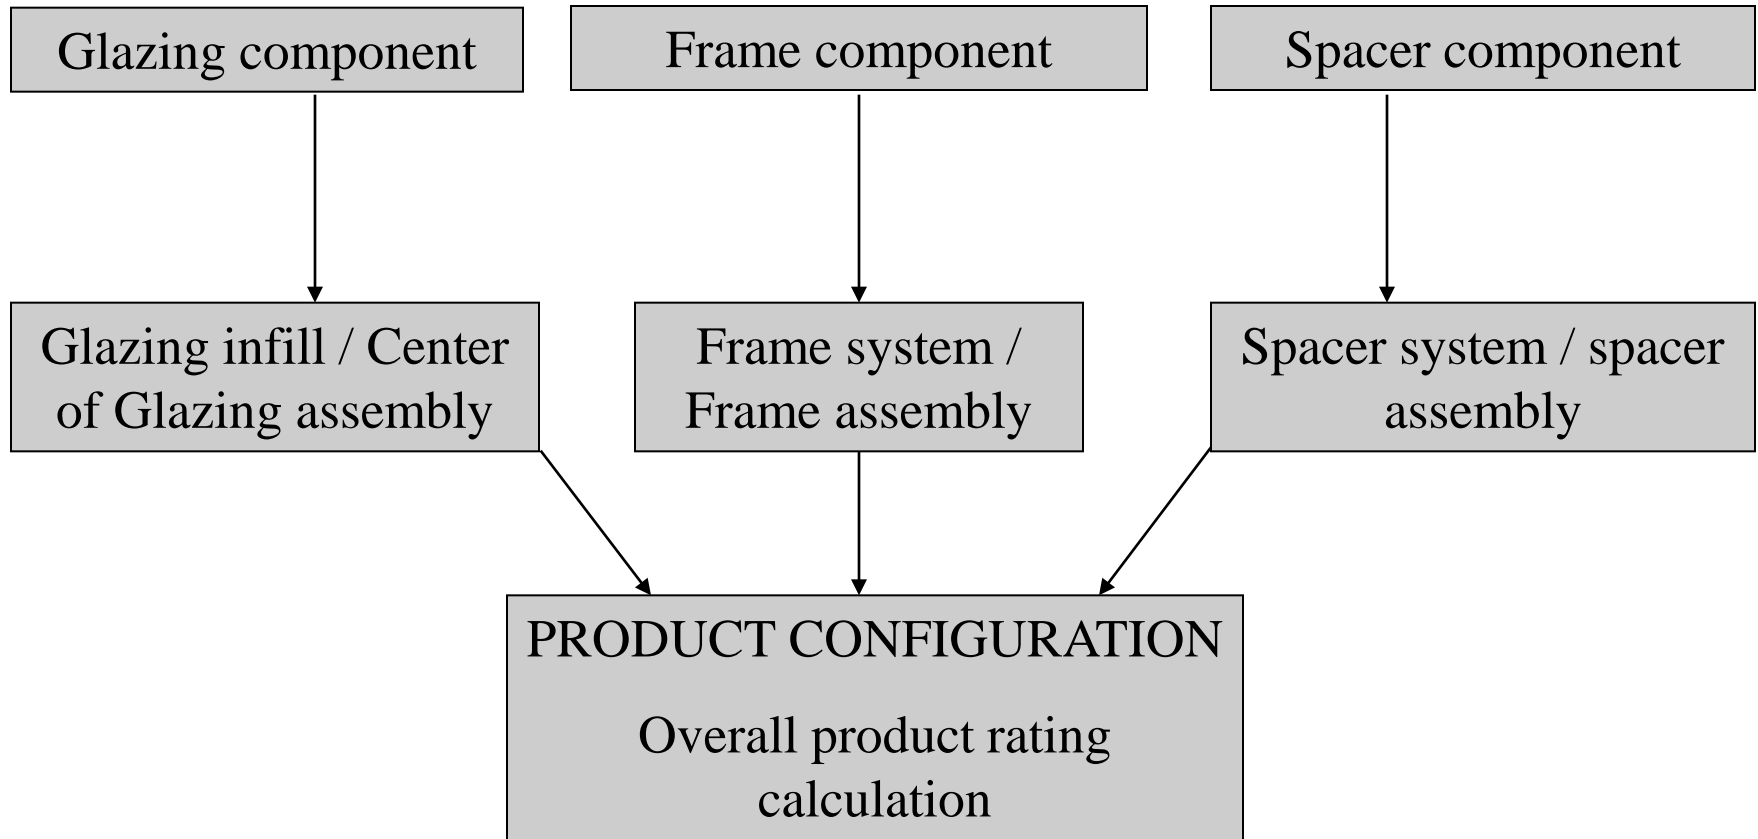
Glazing component

Frame component

Spacer component

Glazing infill / Center of Glazing assembly

Frame system / Frame assembly

Spacer system / spacer assembly

PRODUCT CONFIGURATION

Overall product rating calculation